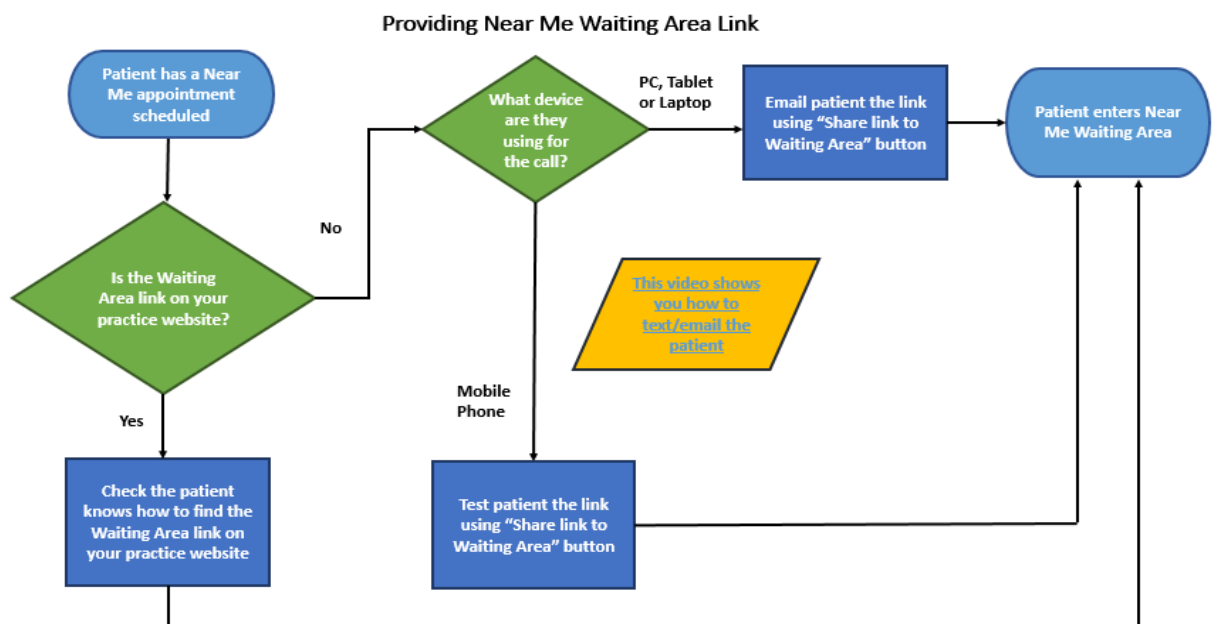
Providing Near Me Waiting Area Link

Patient has a Near Me appointment scheduled

Is the Waiting Area link on your practice website?

Yes

Check the patient knows how to find the Waiting Area link on your practice website

No

What device are they using for the call?

PC, Tablet or Laptop

Email patient the link using "Share link to Waiting Area" button

Patient enters Near Me Waiting Area

This video shows you how to text/email the patient

Mobile Phone

Test patient the link using "Share link to Waiting Area" button